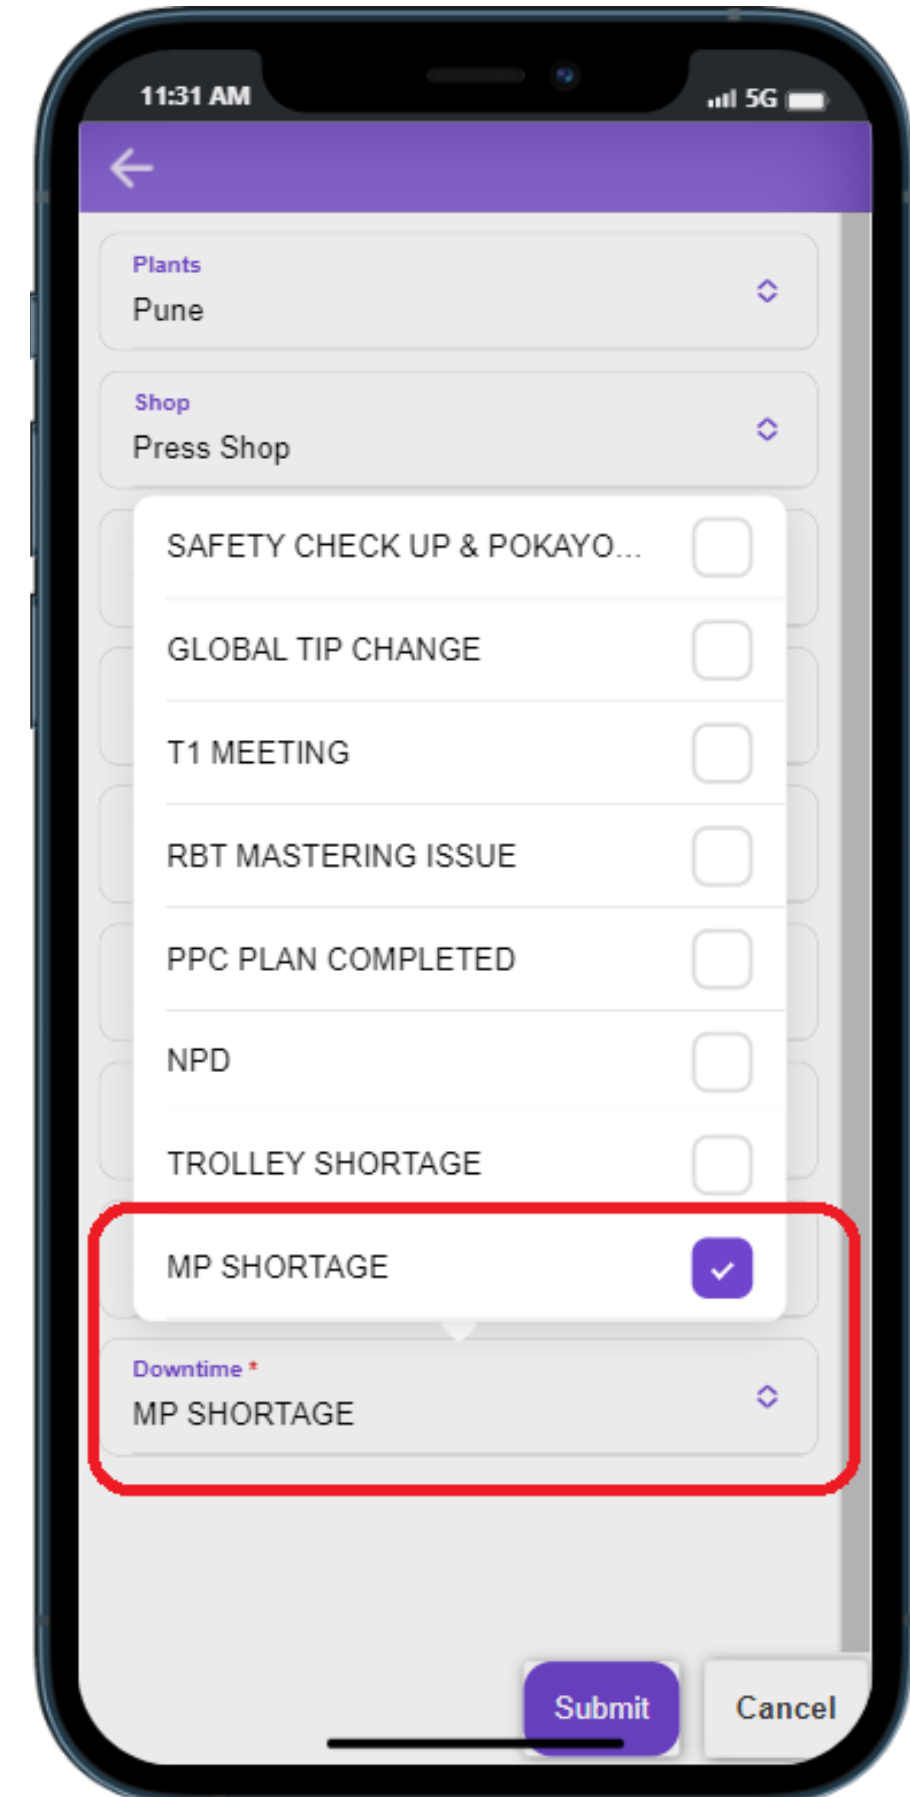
11:31 AM
5G

Plants
Pune

Shop
Press Shop

SAFETY CHECK UP & POKAYO...

GLOBAL TIP CHANGE

T1 MEETING

RBT MASTERING ISSUE

PPC PLAN COMPLETED

NPD

TROLLEY SHORTAGE

MP SHORTAGE

Downtime *
MP SHORTAGE

Submit
Cancel